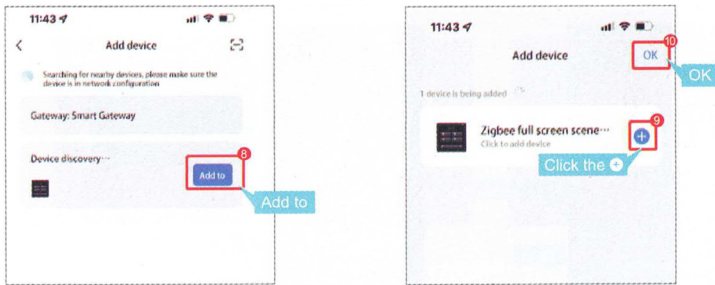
11:43

Add device

Searching for nearby devices, please make sure the device is in network configuration

Gateway: Smart Gateway

Device discovery···

8

Add to

Add to

11:43

Add device

10

OK

OK

1 device is being added

Zigbee full screen scene···

Click to add device

9

Click the